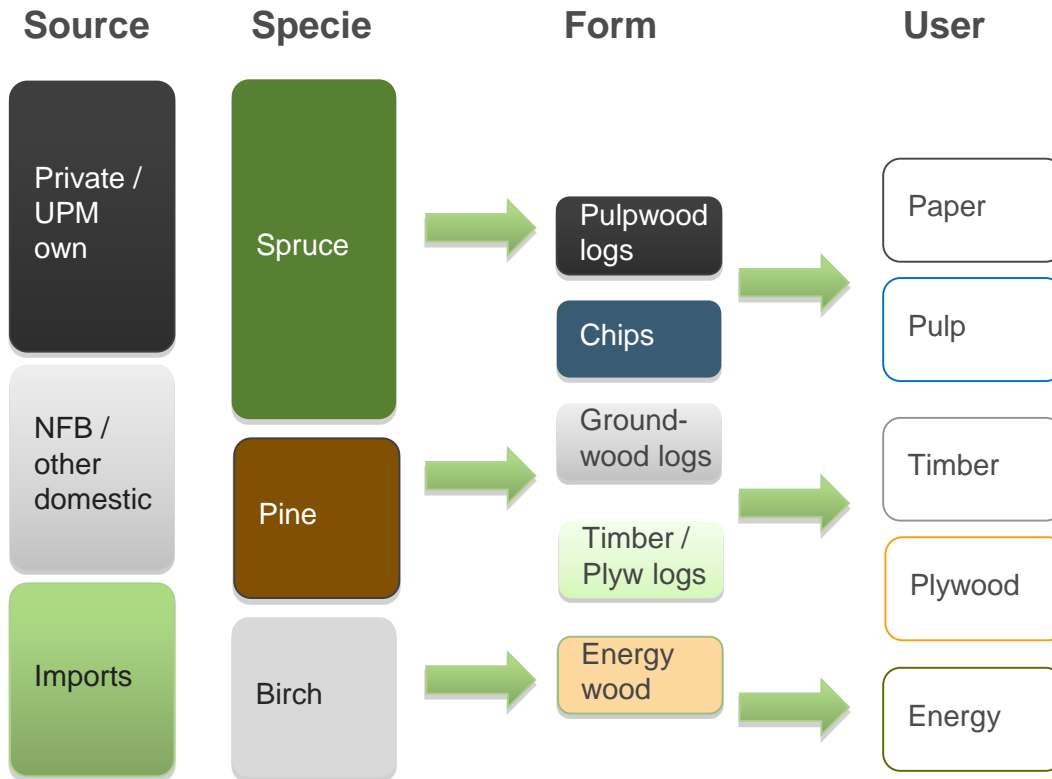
Source

Specie

Form

User

Private / UPM own

NFB / other domestic

Imports

Spruce

Pine

Birch

Pulpwood logs

Chips

Groundwood logs

Timber / Plyw logs

Energy wood

Paper

Pulp

Timber

Plywood

Energy